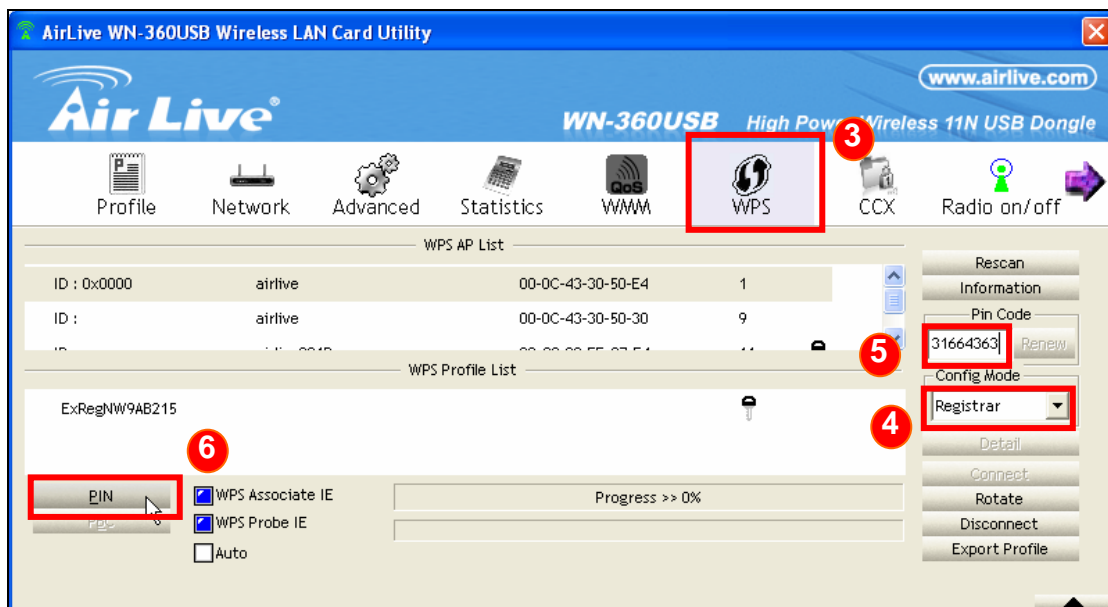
AirLive WN-360USB Wireless LAN Card Utility

www.airlive.com

Air Live

WN-360USB High Pow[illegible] Wireless 11N USB Dongle

3

Profile Network Advanced Statistics WMM WPS CCX Radio on/off

QoS

WPS AP List

| ID : 0x0000 | airlive | 00-0C-43-30-50-E4 | 1 |
|---|---|---|---|
| ID : | airlive | 00-0C-43-30-50-30 | 9 |

WPS Profile List

ExRegNW9AB215

Rescan
Information
Pin Code
31664363 Renew
5
Config Mode
Registrar
4
Detail
Connect
Rotate
Disconnect
Export Profile

6

PIN
PBC

WPS Associate IE
WPS Probe IE
Auto

Progress >> 0%